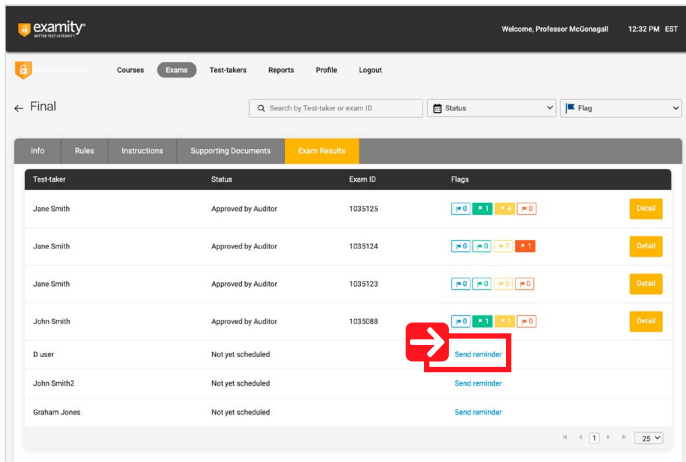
examity
BETTER TEST INTEGRITY

Welcome, Professor McGonagall 12:32 PM EST

Courses Exams Test-takers Reports Profile Logout

← Final

Search by Test-taker or exam ID

Status

Flag

Info Rules Instructions Supporting Documents Exam Results

| Test-taker | Status | Exam ID | Flags | |
|---|---|---|---|---|
| Jane Smith | Approved by Auditor | 1035125 | 0 1 4 0 | Detail |
| Jane Smith | Approved by Auditor | 1035124 | 0 0 0 1 | Detail |
| Jane Smith | Approved by Auditor | 1035123 | 0 0 0 0 | Detail |
| John Smith | Approved by Auditor | 1035088 | 0 1 1 0 | Detail |
| D user | Not yet scheduled | | Send reminder | |
| John Smith2 | Not yet scheduled | | Send reminder | |
| Graham Jones | Not yet scheduled | | Send reminder | |

1 25